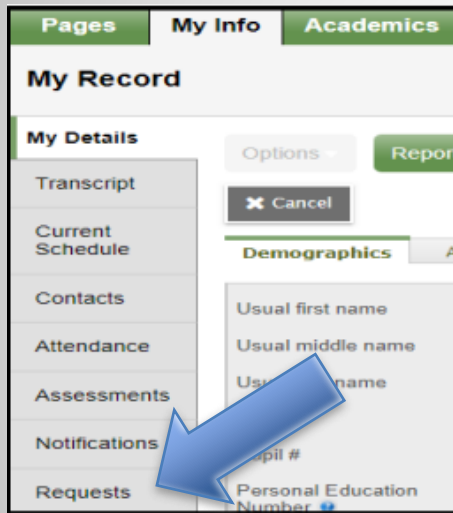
Pages My Info Academics

My Record

My Details

Transcript

Current Schedule

Contacts

Attendance

Assessments

Notifications

Requests

Options

Repor

✖ Cancel

Demographics

A

Usual first name

Usual middle name

Us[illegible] name

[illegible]pil #

Personal Education Number